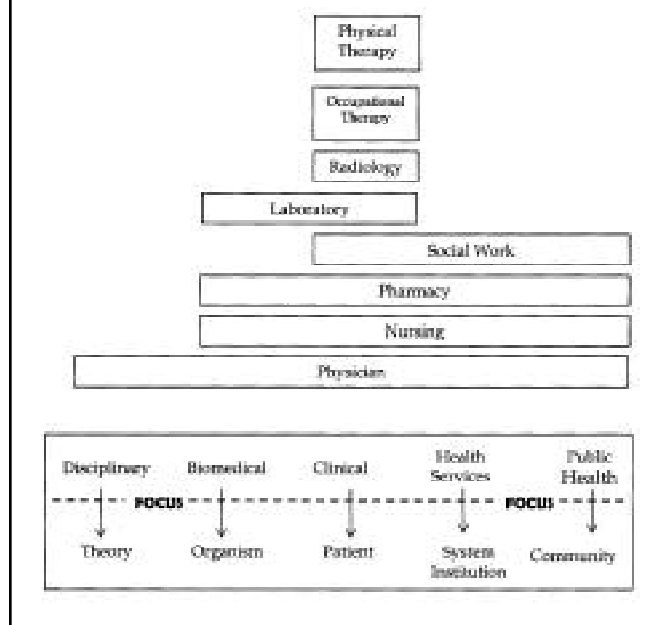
Physical Therapy

Occupational Therapy

Radiology

Laboratory

Social Work

Pharmacy

Nursing

Physician

Disciplinary Biomedical Clinical Health Services Public Health

FOCUS FOCUS

Theory Organism Patient System Institution Community